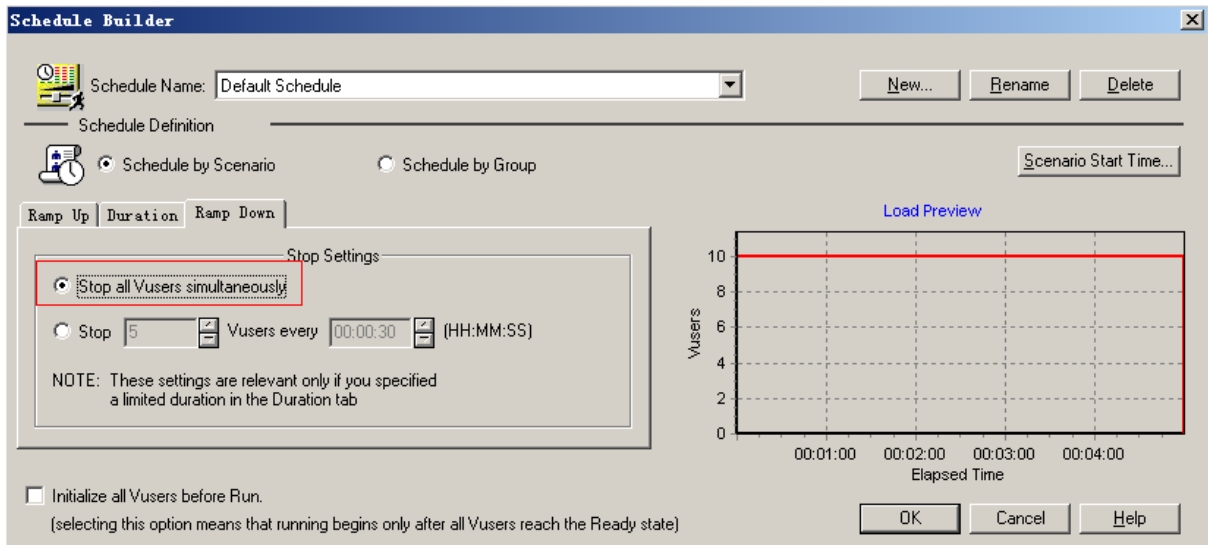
Schedule Builder

Schedule Name: Default Schedule

New...
Rename
Delete

Schedule Definition

Schedule by Scenario
Schedule by Group

Scenario Start Time...

Ramp Up
Duration
Ramp Down

Stop Settings

Stop all Vusers simultaneously

Stop 5 Vusers every 00:00:30 (HH:MM:SS)

NOTE: These settings are relevant only if you specified a limited duration in the Duration tab

Load Preview

| Vusers |
|---|
| 10 |
| 8 |
| 6 |
| 4 |
| 2 |
| 0 |

00:01:00 00:02:00 00:03:00 00:04:00
Elapsed Time

Initialize all Vusers before Run.
(selecting this option means that running begins only after all Vusers reach the Ready state)

OK
Cancel
Help